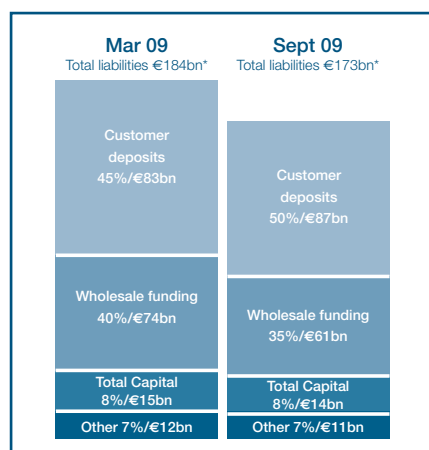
Mar 09
Total liabilities €184bn*

Customer deposits
45%/€83bn

Wholesale funding
40%/€74bn

Total Capital
8%/€15bn

Other 7%/€12bn

Sept 09
Total liabilities €173bn*

Customer deposits
50%/€87bn

Wholesale funding
35%/€61bn

Total Capital
8%/€14bn

Other 7%/€11bn